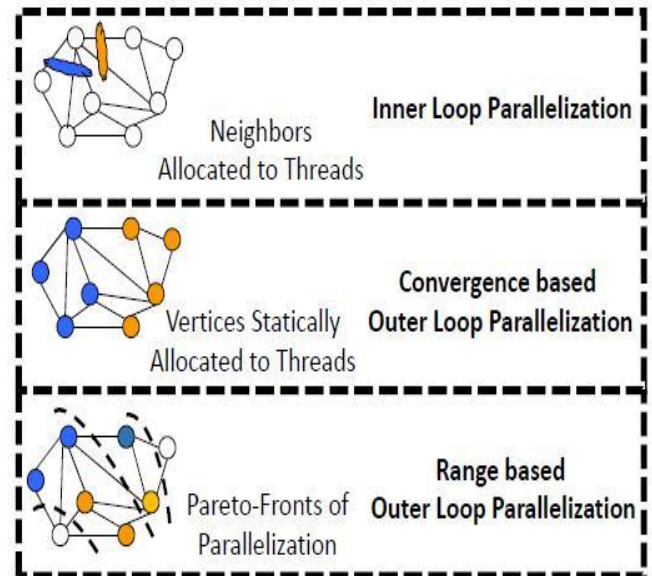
Neighbors Allocated to Threads

**Inner Loop Parallelization**

Vertices Statically Allocated to Threads

**Convergence based Outer Loop Parallelization**

Pareto-Fronts of Parallelization

**Range based Outer Loop Parallelization**